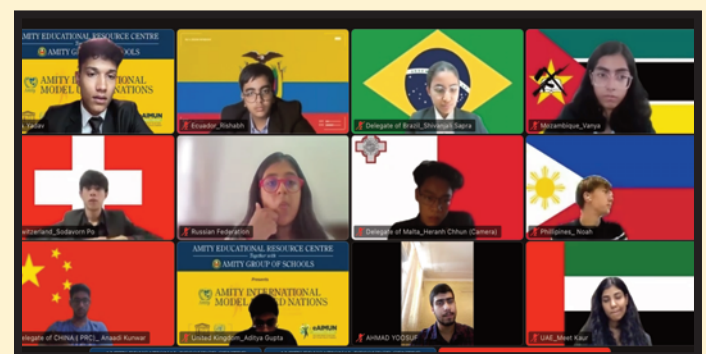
AMITY EDUCATIONAL RESOURCE CENTRE
AMITY GROUP OF SCHOOLS
AMITY INTERNATIONAL MODEL UNITED NATIONS
AIMUN
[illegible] Yadav

Ecuador_Rishabh

Delegate of Brazil_Shivansh Sapra

Mozambique_Vanya

Switzerland_Sodavorn Po

Russian Federation

Delegate of Malta_Heranh Chhun (Camera)

Phillipines_ Noah

AMITY EDUCATIONAL RESOURCE CENTRE
Together with
AMITY GROUP OF SCHOOLS
Presents
AMITY INTERNATIONAL MODEL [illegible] NATIONS
AIMUN

Delegate of CHINA ( PRC)_ Anaadi Kunwar

United Kingdom_Aditya Gupta

AHMAD YOOSUF

UAE_Meet Kaur